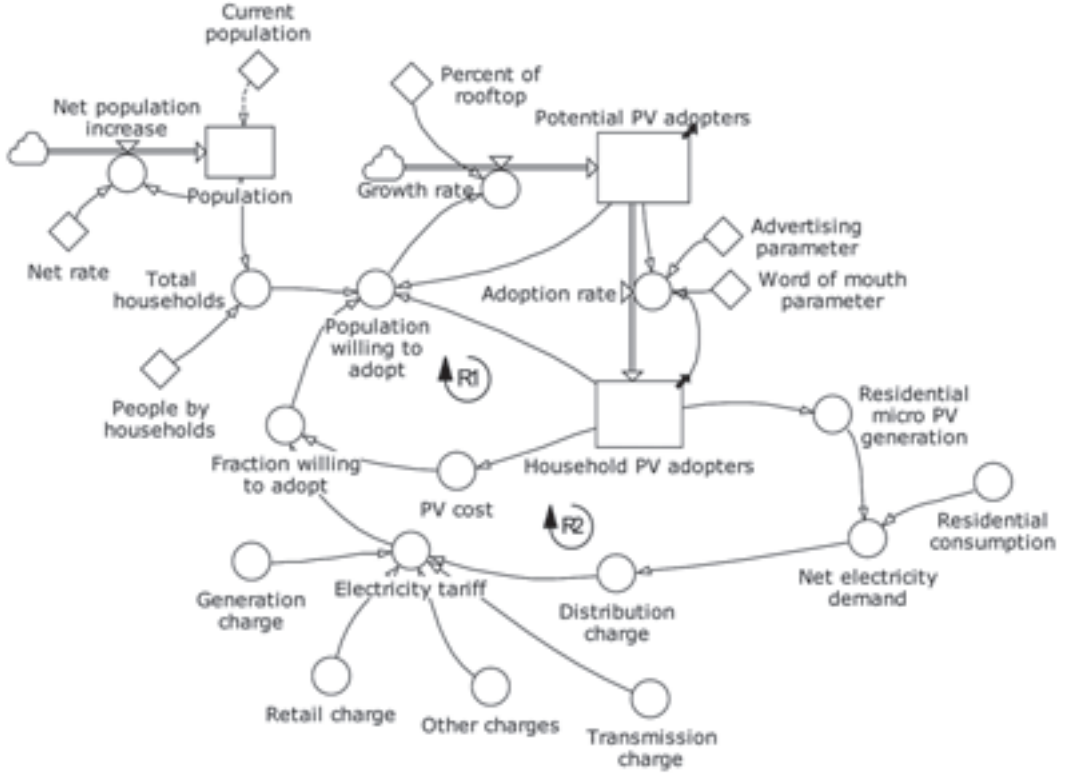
Current population

Net population increase

Population

Net rate

Percent of rooftop

Potential PV adopters

Growth rate

Advertising parameter

Word of mouth parameter

Adoption rate

Total households

Population willing to adopt

People by households

R1

Household PV adopters

Residential micro PV generation

Fraction willing to adopt

PV cost

R2

Residential consumption

Net electricity demand

Generation charge

Electricity tariff

Distribution charge

Retail charge

Other charges

Transmission charge